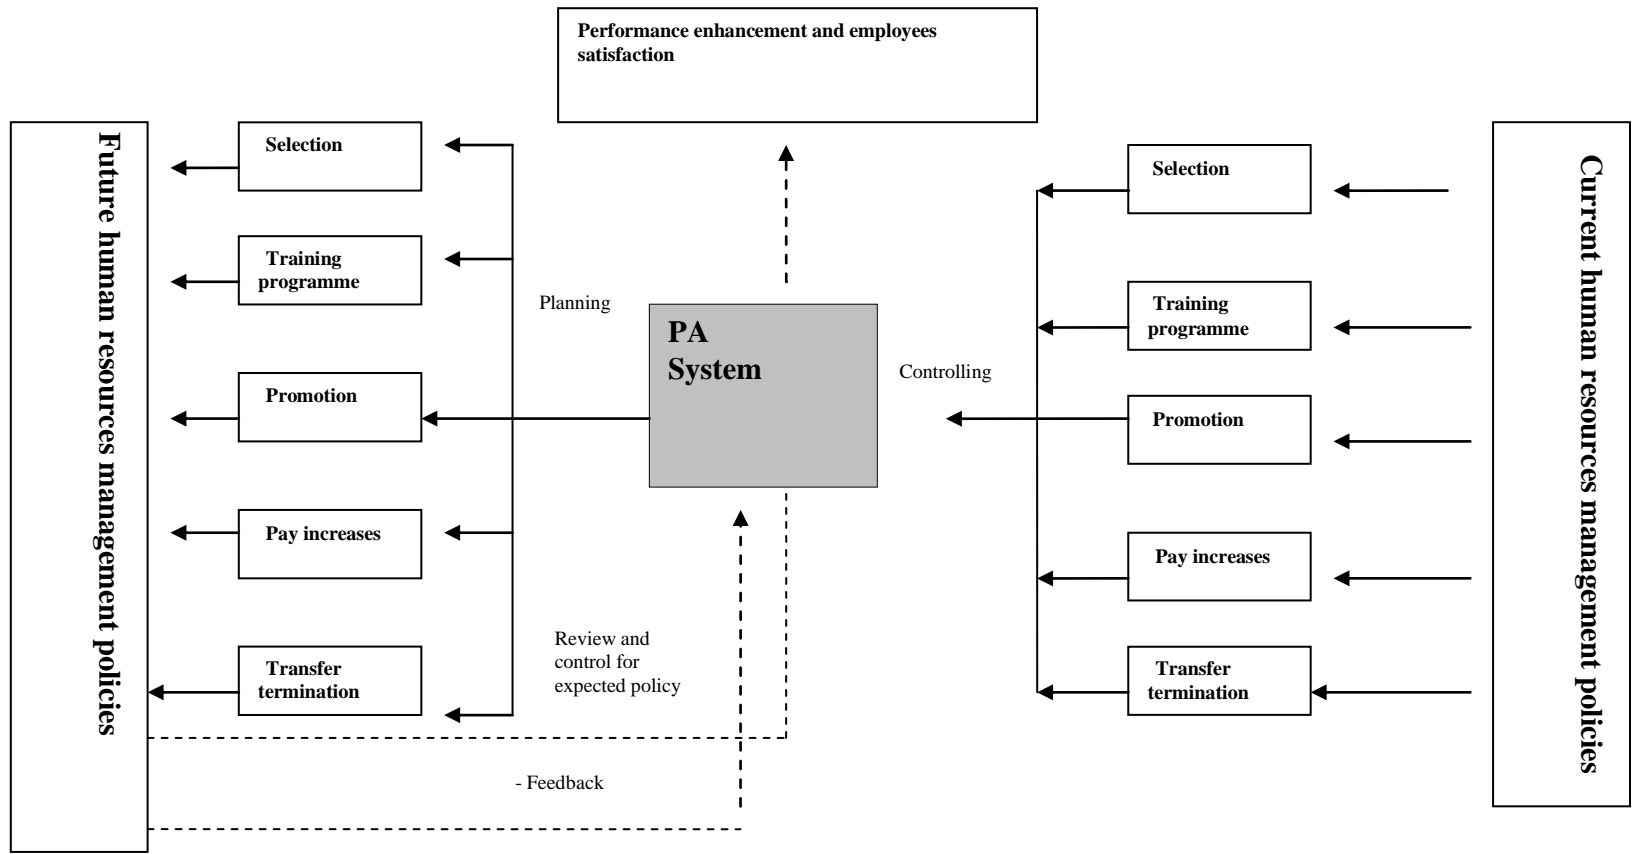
Performance enhancement and employees satisfaction

Future human resources management policies

Selection

Training programme

Promotion

Pay increases

Transfer termination

Planning

PA System

Controlling

Review and control for expected policy

- Feedback

Selection

Training programme

Promotion

Pay increases

Transfer termination

Current human resources management policies